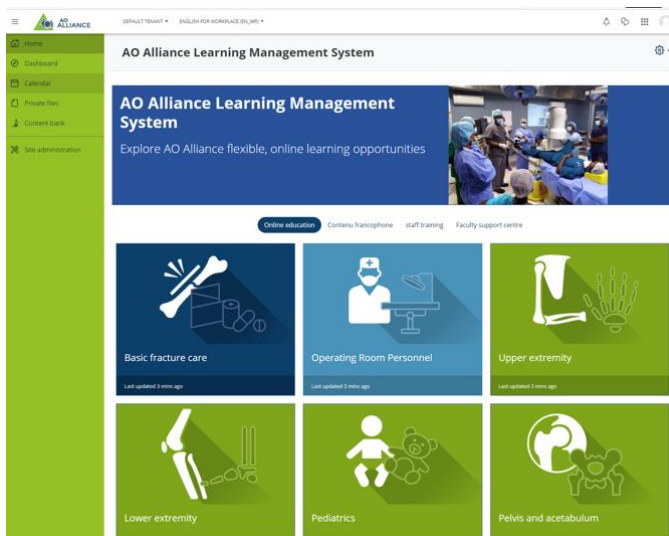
AO ALLIANCE

DEFAULT TENANT ▾ ENGLISH FOR WORKPLACE (EN_WP) ▾

Home
Dashboard
Calendar
Private files
Content bank
Site administration

AO Alliance Learning Management System

AO Alliance Learning Management System
Explore AO Alliance flexible, online learning opportunities

Online education
Contenu francophone
staff training
Faculty support centre

Basic fracture care
Last updated 3 mins ago

Operating Room Personnel
Last updated 3 mins ago

Upper extremity
Last updated 3 mins ago

Lower extremity

Pediatrics

Pelvis and acetabulum